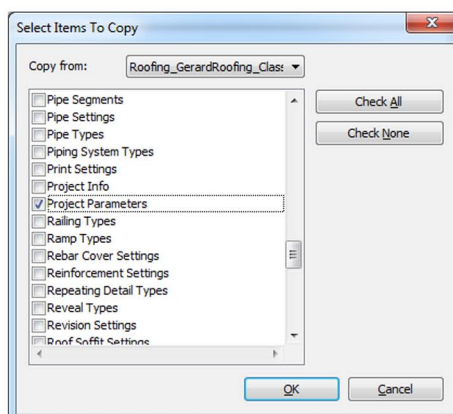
Select Items To Copy

Copy from: Roofing_GerardRoofing_Class

Pipe Segments
Pipe Settings
Pipe Types
Piping System Types
Print Settings
Project Info
Project Parameters
Railing Types
Ramp Types
Rebar Cover Settings
Reinforcement Settings
Repeating Detail Types
Reveal Types
Revision Settings
Roof Soffit Settings

Check All
Check None

OK
Cancel